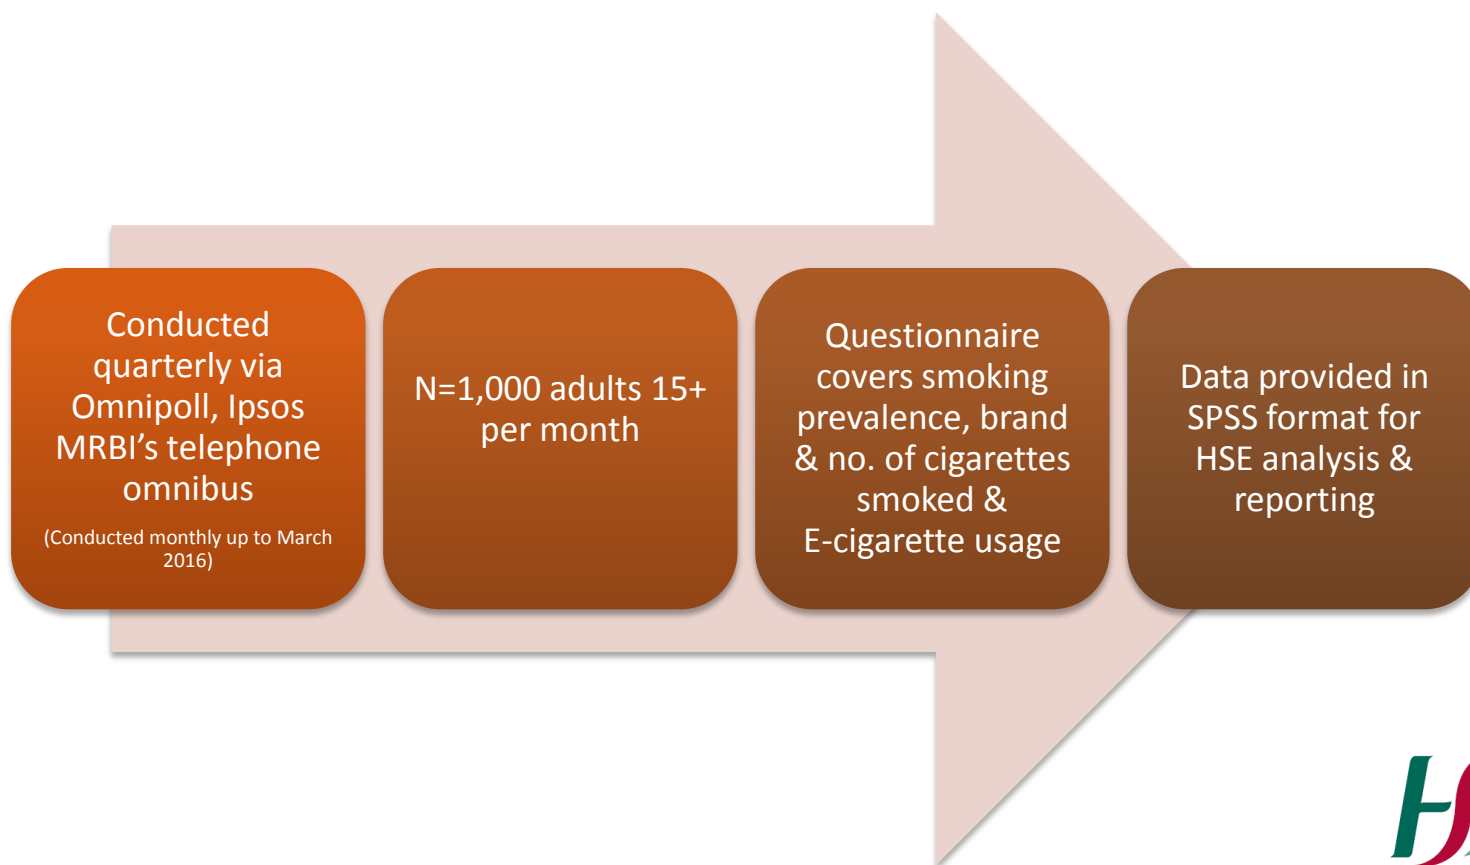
Conducted quarterly via Omnipoll, Ipsos MRBI's telephone omnibus

(Conducted monthly up to March 2016)

N=1,000 adults 15+ per month

Questionnaire covers smoking prevalence, brand & no. of cigarettes smoked & E-cigarette usage

Data provided in SPSS format for HSE analysis & reporting

HS